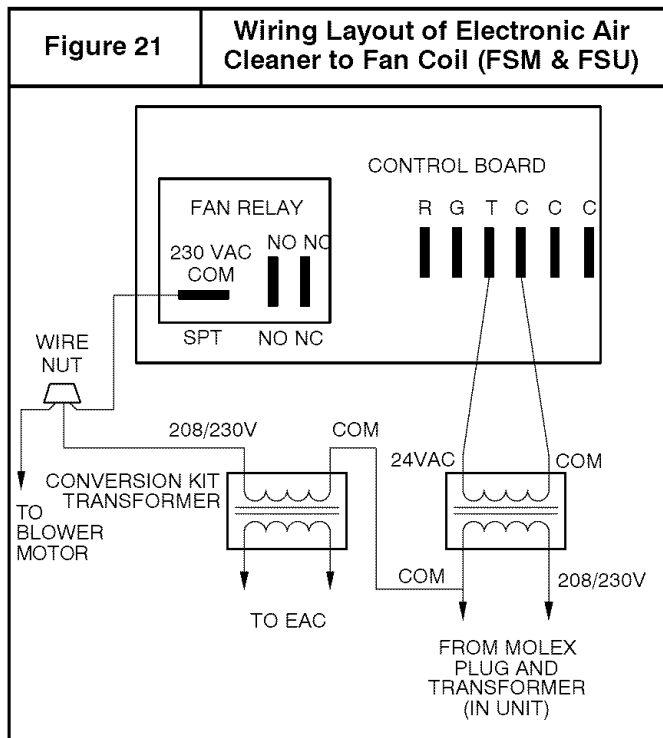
| Figure 21 | Wiring Layout of Electronic Air Cleaner to Fan Coil (FSM & FSU) |
|---|---|

CONTROL BOARD

FAN RELAY

R G T C C C

230 VAC COM

NO NC

SPT

NO NC

WIRE NUT

208/230V

COM

24VAC

COM

CONVERSION KIT TRANSFORMER

TO BLOWER MOTOR

COM

208/230V

TO EAC

FROM MOLEX PLUG AND TRANSFORMER (IN UNIT)